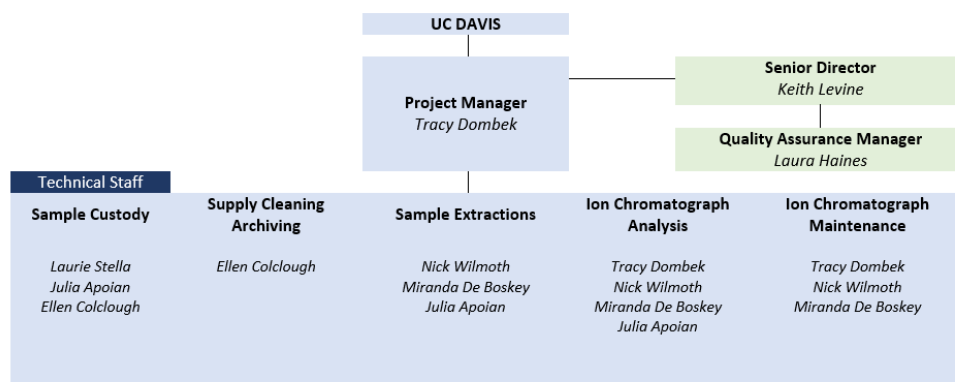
UC DAVIS

Project Manager
Tracy Dombek

Senior Director
Keith Levine

Quality Assurance Manager
Laura Haines

Technical Staff

Sample Custody

Laurie Stella
Julia Apoian
Ellen Colclough

Supply Cleaning Archiving

Ellen Colclough

Sample Extractions

Nick Wilmoth
Miranda De Boskey
Julia Apoian

Ion Chromatograph Analysis

Tracy Dombek
Nick Wilmoth
Miranda De Boskey
Julia Apoian

Ion Chromatograph Maintenance

Tracy Dombek
Nick Wilmoth
Miranda De Boskey